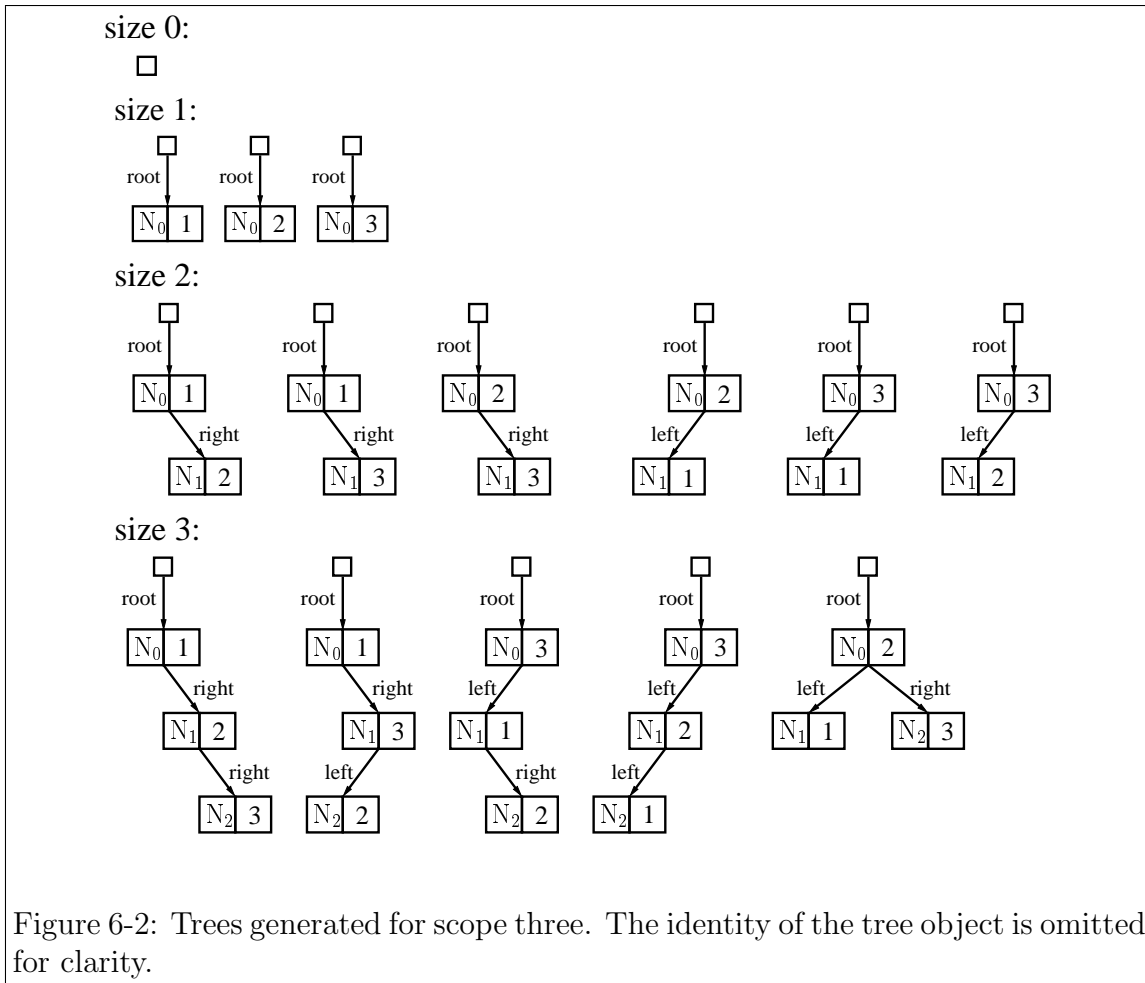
size 0:

size 1:

root
$N_0$ 1
root
$N_0$ 2
root
$N_0$ 3

size 2:

root
$N_0$ 1
right
$N_1$ 2

root
$N_0$ 1
right
$N_1$ 3

root
$N_0$ 2
right
$N_1$ 3

root
$N_0$ 2
left
$N_1$ 1

root
$N_0$ 3
left
$N_1$ 1

root
$N_0$ 3
left
$N_1$ 2

size 3:

root
$N_0$ 1
right
$N_1$ 2
right
$N_2$ 3

root
$N_0$ 1
right
$N_1$ 3
left
$N_2$ 2

root
$N_0$ 3
left
$N_1$ 1
right
$N_2$ 2

root
$N_0$ 3
left
$N_1$ 2
left
$N_2$ 1

root
$N_0$ 2
left
right
$N_1$ 1
$N_2$ 3

Figure 6-2: Trees generated for scope three. The identity of the tree object is omitted for clarity.